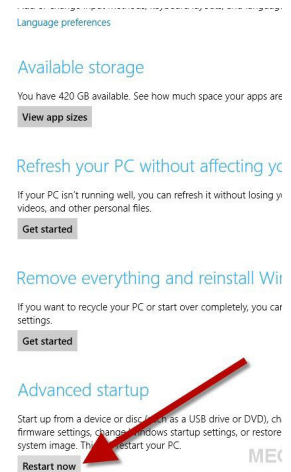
Add or change input methods, keyboard layouts, and languag

Language preferences

Available storage

You have 420 GB available. See how much space your apps are

View app sizes

Refresh your PC without affecting yo

If your PC isn't running well, you can refresh it without losing y videos, and other personal files.

Get started

Remove everything and reinstall Wi

If you want to recycle your PC or start over completely, you car settings.

Get started

Advanced startup

Start up from a device or disc (such as a USB drive or DVD), ch firmware settings, change Windows startup settings, or restore system image. This will restart your PC.

Restart now

ME